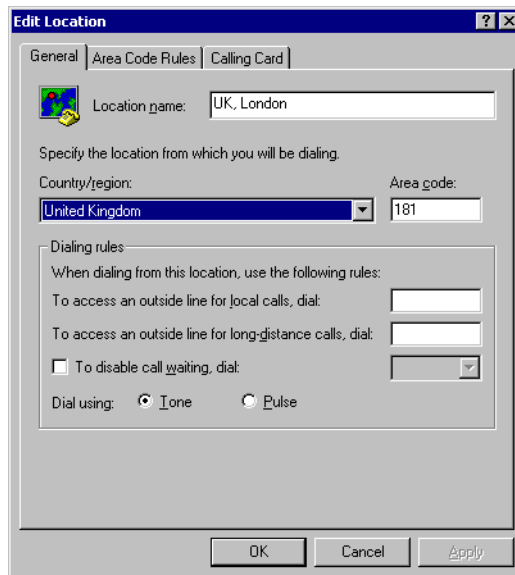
Edit Location
?
X

General
Area Code Rules
Calling Card

Location name: UK, London

Specify the location from which you will be dialing.

Country/region:
United Kingdom

Area code:
181

Dialing rules
When dialing from this location, use the following rules:
To access an outside line for local calls, dial:
To access an outside line for long-distance calls, dial:
To disable call waiting, dial:
Dial using: Tone Pulse

OK
Cancel
Apply